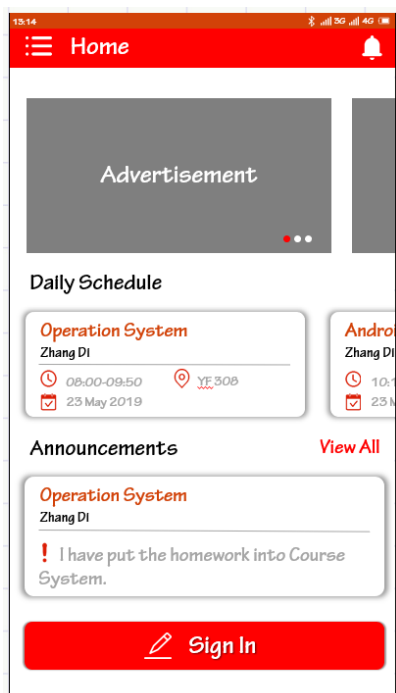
13:14

3G 4G

Home

Advertisement

Daily Schedule

Operation System
Zhang Di
08:00-09:50
YF308
23 May 2019

Androi
Zhang Di
10:1
23 M

Announcements

View All

Operation System
Zhang Di
! I have put the homework into Course System.

Sign In